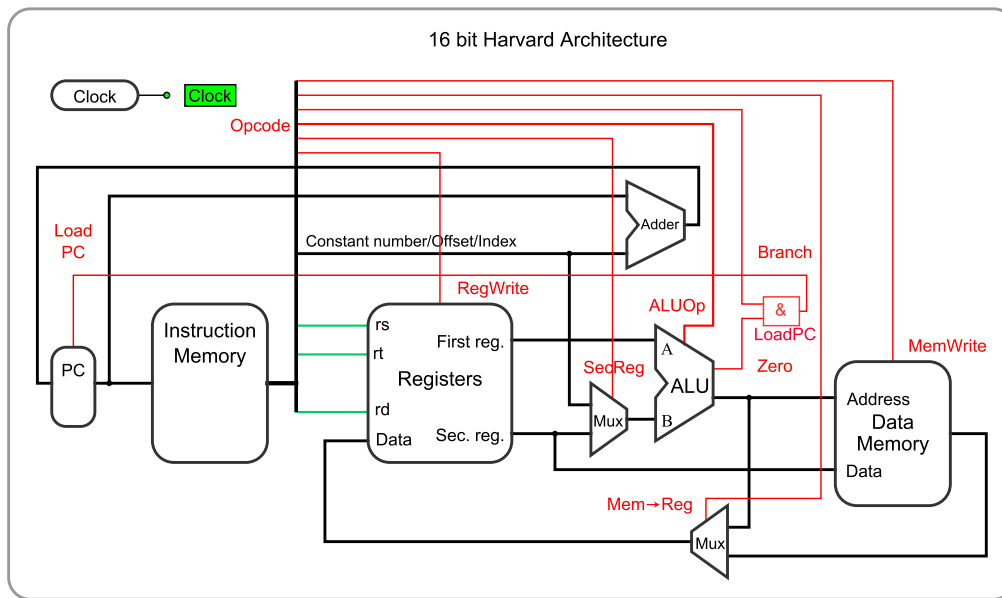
16 bit Harvard Architecture

Clock

Clock

Opcode

Load PC

Adder

Constant number/Offset/Index

Branch

RegWrite

&

ALUOp

LoadPC

MemWrite

Instruction Memory

PC

rs

rt

rd

Data

First reg.

Registers

Sec. reg.

SecReg

Mux

A

ALU

B

Zero

Address

Data Memory

Data

Mem→Reg

Mux